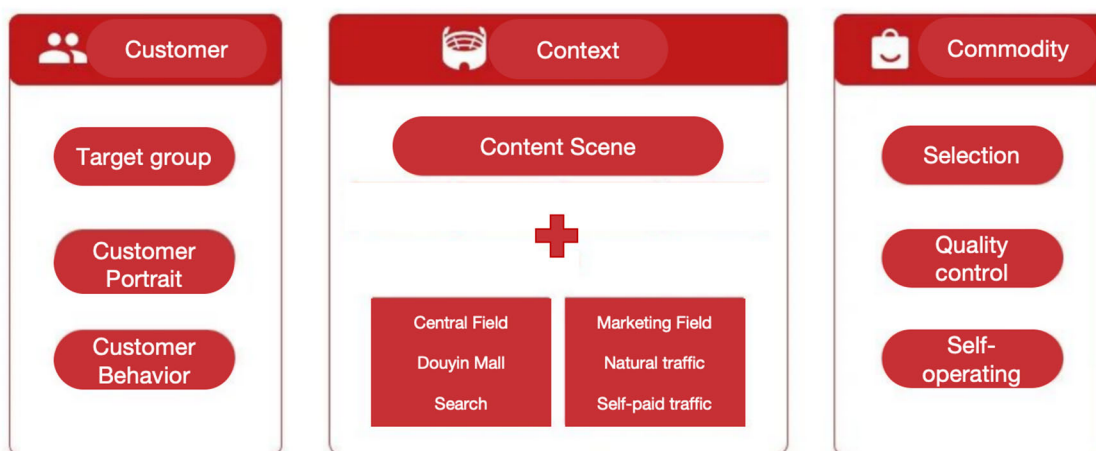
Customer

Target group

Customer Portrait

Customer Behavior

Context

Content Scene

Central Field

Douyin Mall

Search

Marketing Field

Natural traffic

Self-paid traffic

Commodity

Selection

Quality control

Self-operating